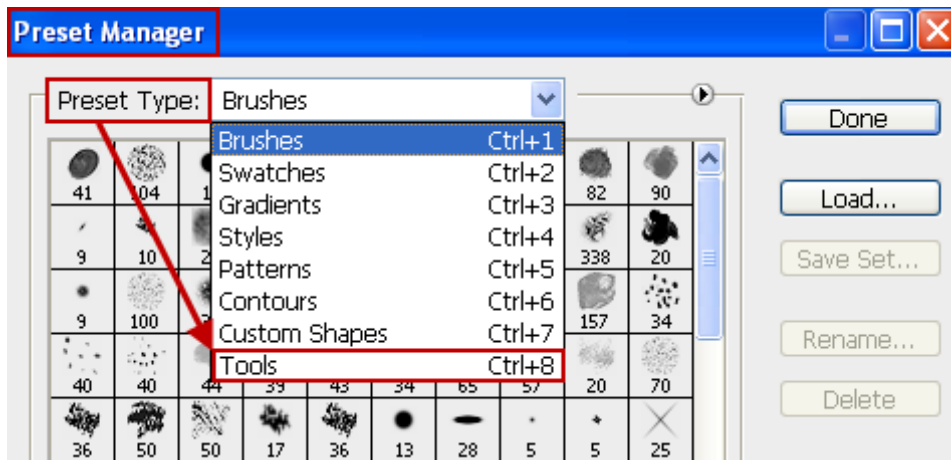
Preset Manager

Preset Type: Brushes

Brushes Ctrl+1
Swatches Ctrl+2
Gradients Ctrl+3
Styles Ctrl+4
Patterns Ctrl+5
Contours Ctrl+6
Custom Shapes Ctrl+7
Tools Ctrl+8

41 104 1 82 90
9 10 338 20
9 100 157 34
40 40 44 39 43 34 65 57 20 70
36 50 50 17 36 13 28 5 5 25

Done
Load...
Save Set...
Rename...
Delete